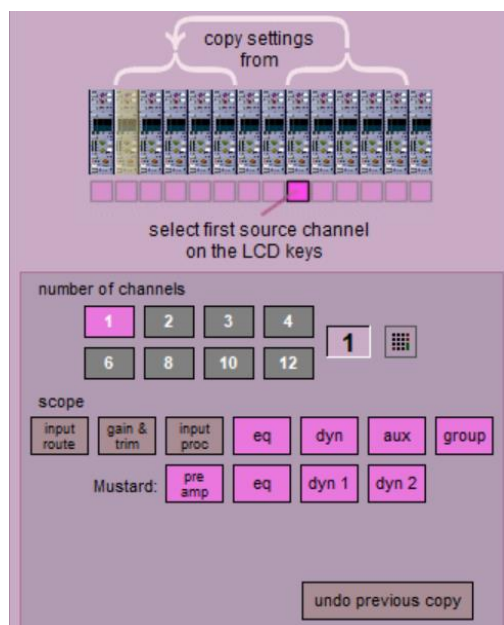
copy settings from

select first source channel on the LCD keys

number of channels

1 2 3 4

6 8 10 12

1

scope

input route

gain & trim

input proc

eq

dyn

aux

group

Mustard:

pre amp

eq

dyn 1

dyn 2

undo previous copy